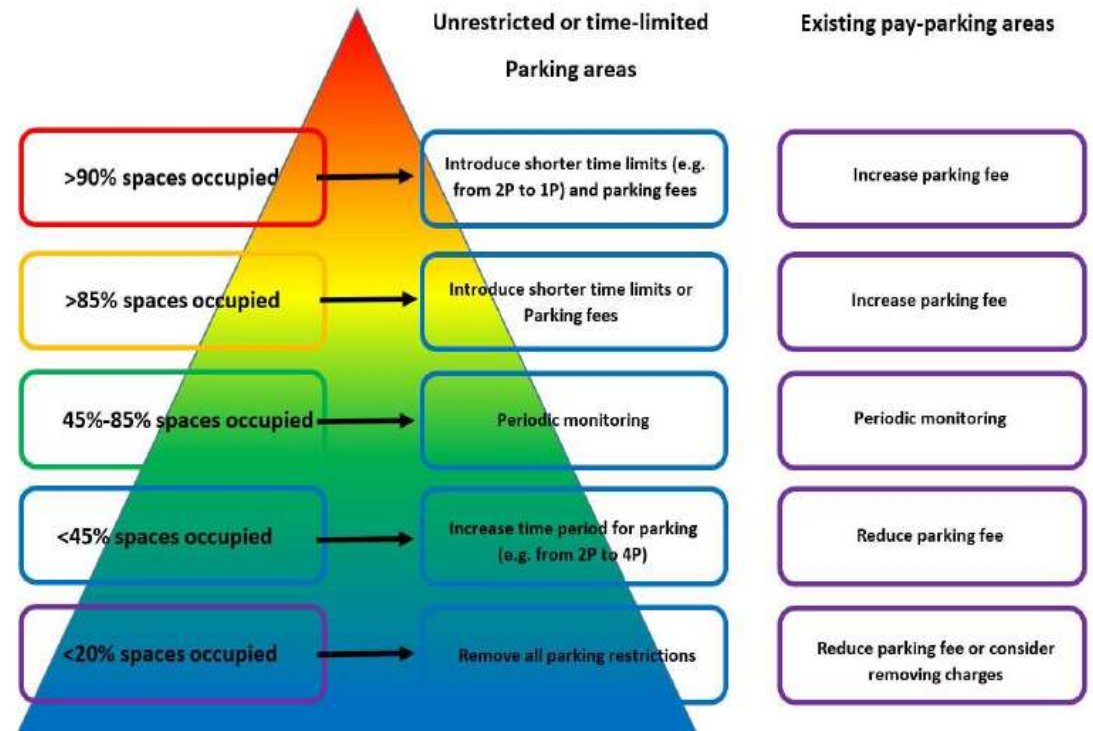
Unrestricted or time-limited Parking areas

Existing pay-parking areas

| | Unrestricted or time-limited Parking areas | Existing pay-parking areas |
|---|---|---|
| >90% spaces occupied | Introduce shorter time limits (e.g. from 2P to 1P) and parking fees | Increase parking fee |
| >85% spaces occupied | Introduce shorter time limits or Parking fees | Increase parking fee |
| 45%-85% spaces occupied | Periodic monitoring | Periodic monitoring |
| <45% spaces occupied | Increase time period for parking (e.g. from 2P to 4P) | Reduce parking fee |
| <20% spaces occupied | Remove all parking restrictions | Reduce parking fee or consider removing charges |